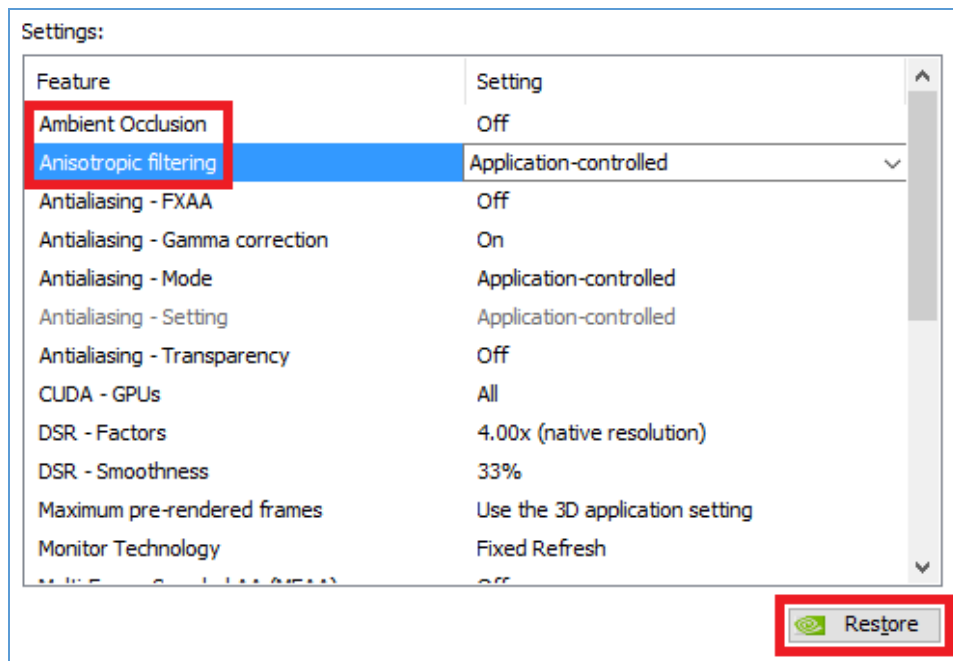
Settings:

| Feature | Setting |
|---|---|
| Ambient Occlusion | Off |
| Anisotropic filtering | Application-controlled |
| Antialiasing - FXAA | Off |
| Antialiasing - Gamma correction | On |
| Antialiasing - Mode | Application-controlled |
| Antialiasing - Setting | Application-controlled |
| Antialiasing - Transparency | Off |
| CUDA - GPUs | All |
| DSR - Factors | 4.00x (native resolution) |
| DSR - Smoothness | 33% |
| Maximum pre-rendered frames | Use the 3D application setting |
| Monitor Technology | Fixed Refresh |
| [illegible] | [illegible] |

Restore